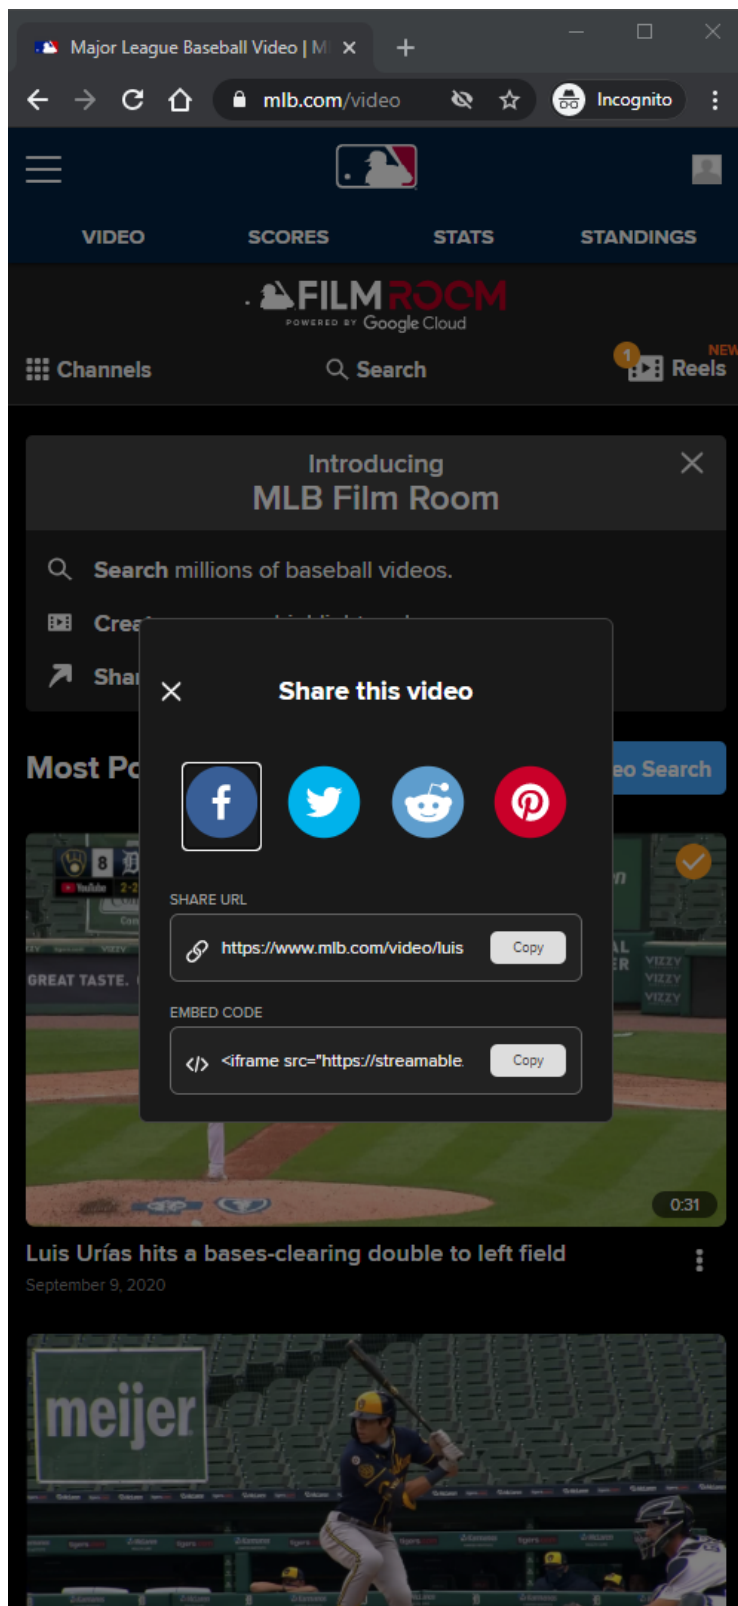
Major League Baseball Video | M ×
+
mlb.com/video
Incognito

VIDEO
SCORES
STATS
STANDINGS

FILM ROOM
POWERED BY Google Cloud

Channels
Search
1
NEW
Reels

Introducing
MLB Film Room

Search millions of baseball videos.
Crea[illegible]
Shar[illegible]

Most Po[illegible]
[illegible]eo Search

Share this video

SHARE URL
https://www.mlb.com/video/luis
Copy

EMBED CODE
<iframe src="https://streamable.
Copy

GREAT TASTE.
VIZZY
VIZZY
VIZZY

0:31

Luis Urías hits a bases-clearing double to left field
September 9, 2020

meijer